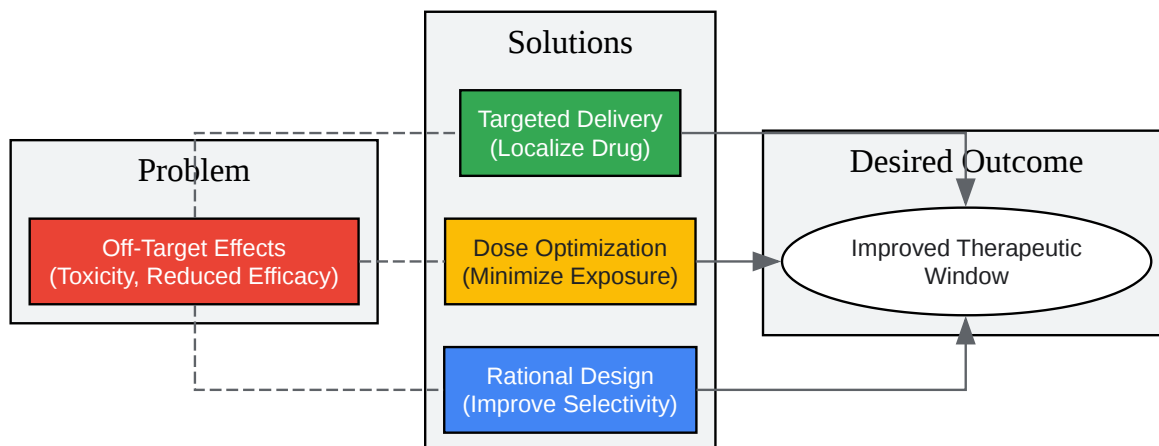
Problem

Off-Target Effects
(Toxicity, Reduced Efficacy)

Solutions

Targeted Delivery
(Localize Drug)

Dose Optimization
(Minimize Exposure)

Rational Design
(Improve Selectivity)

Desired Outcome

Improved Therapeutic
Window